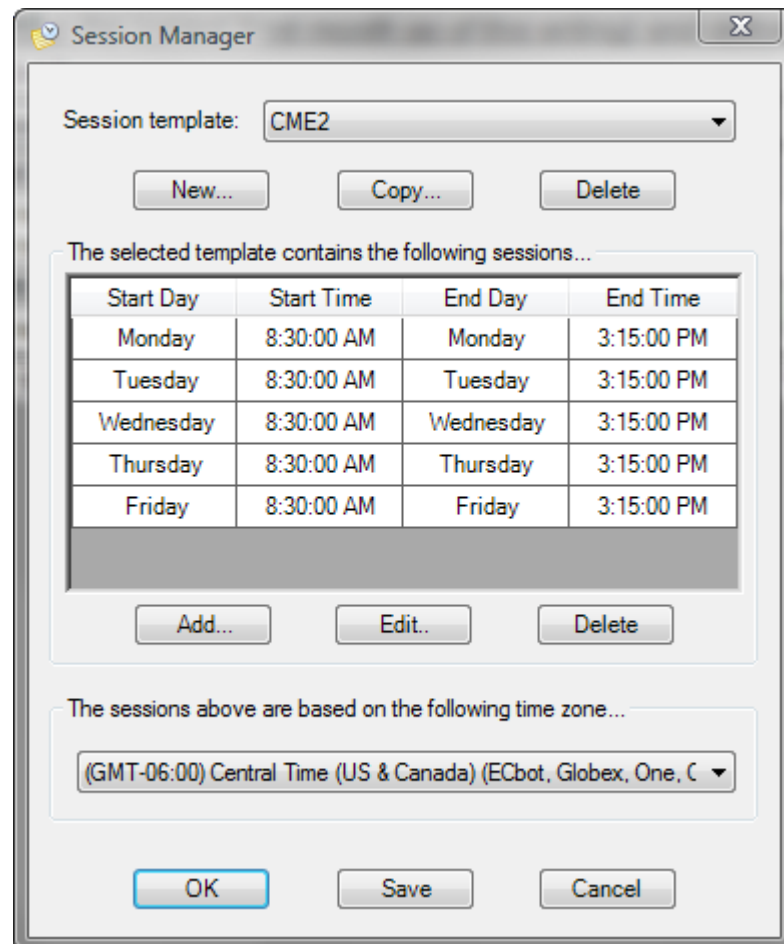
Session Manager

Session template: CME2

New...
Copy...
Delete

The selected template contains the following sessions...

| Start Day | Start Time | End Day | End Time |
|---|---|---|---|
| Monday | 8:30:00 AM | Monday | 3:15:00 PM |
| Tuesday | 8:30:00 AM | Tuesday | 3:15:00 PM |
| Wednesday | 8:30:00 AM | Wednesday | 3:15:00 PM |
| Thursday | 8:30:00 AM | Thursday | 3:15:00 PM |
| Friday | 8:30:00 AM | Friday | 3:15:00 PM |

Add...
Edit..
Delete

The sessions above are based on the following time zone...

(GMT-06:00) Central Time (US & Canada) (ECbot, Globex, One, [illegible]

OK
Save
Cancel